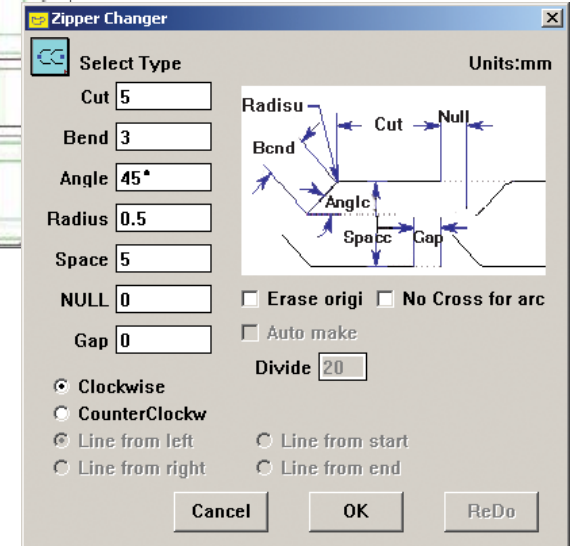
Zipper Changer

Select Type

Units:mm

Cut 5

Bend 3

Angle 45°

Radius 0.5

Space 5

NULL 0

Gap 0

Radisu

Cut

Null

Bend

Angle

Space

Gap

Erase origi

No Cross for arc

Auto make

Divide 20

Clockwise

CounterClockw

Line from left

Line from start

Line from right

Line from end

Cancel

OK

ReDo